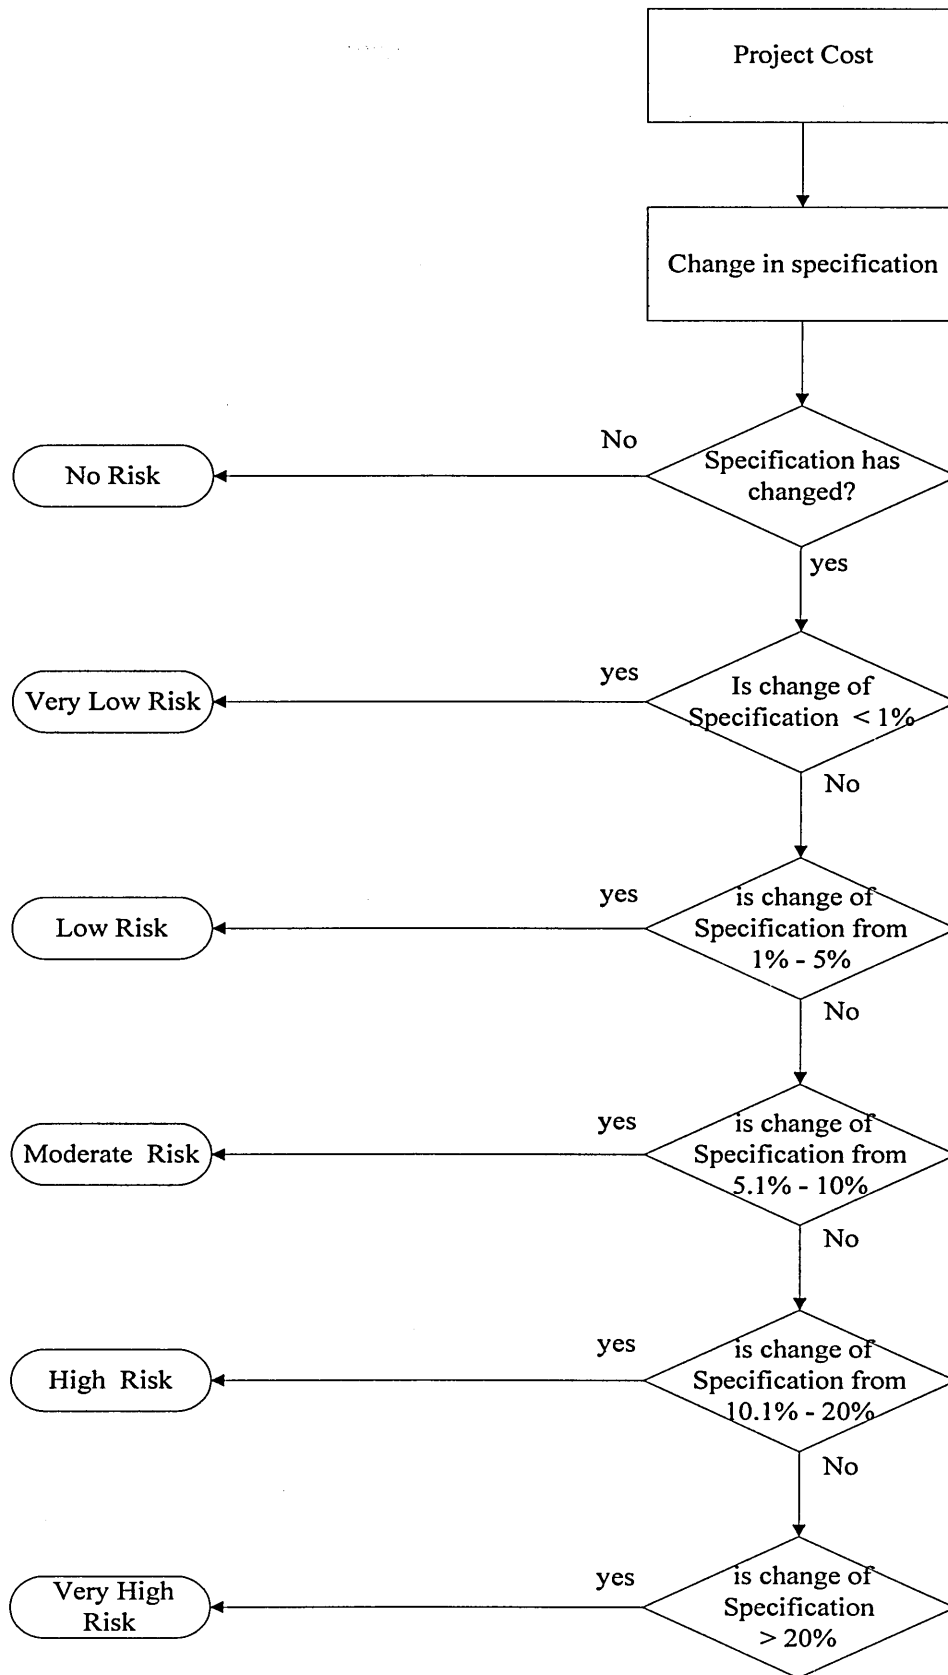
Project Cost

Change in specification

No

No Risk

Specification has changed?

yes

yes

Very Low Risk

Is change of Specification $< 1\%$

No

yes

Low Risk

is change of Specification from 1% - 5%

No

yes

Moderate Risk

is change of Specification from 5.1% - 10%

No

yes

High Risk

is change of Specification from 10.1% - 20%

No

yes

Very High Risk

is change of Specification $> 20\%$